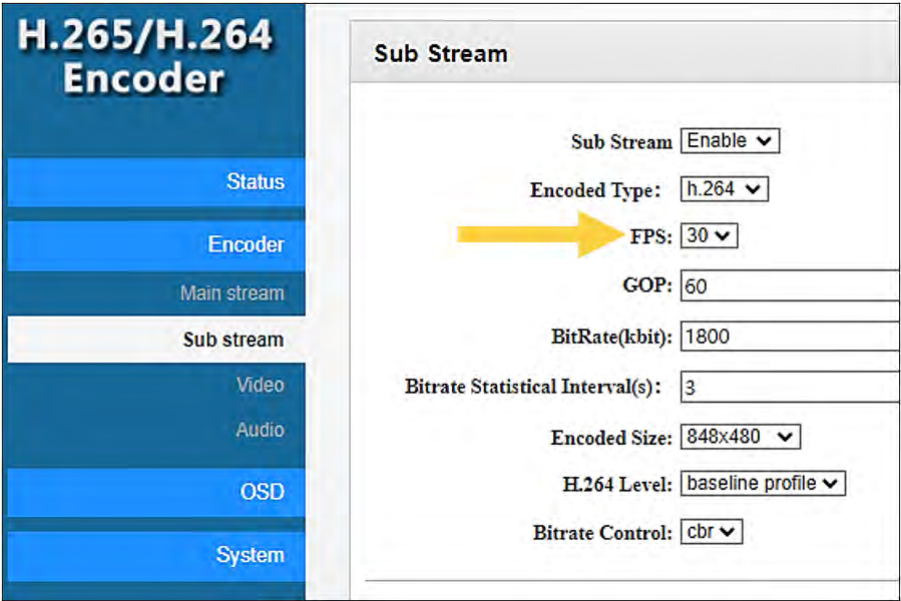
H.265/H.264 Encoder

Status

Encoder

Main stream

Sub stream

Video

Audio

OSD

System

Sub Stream

Sub Stream Enable

Encoded Type: h.264

FPS: 30

GOP: 60

BitRate(kbit): 1800

Bitrate Statistical Interval(s): 3

Encoded Size: 848x480

H.264 Level: baseline profile

Bitrate Control: cbr